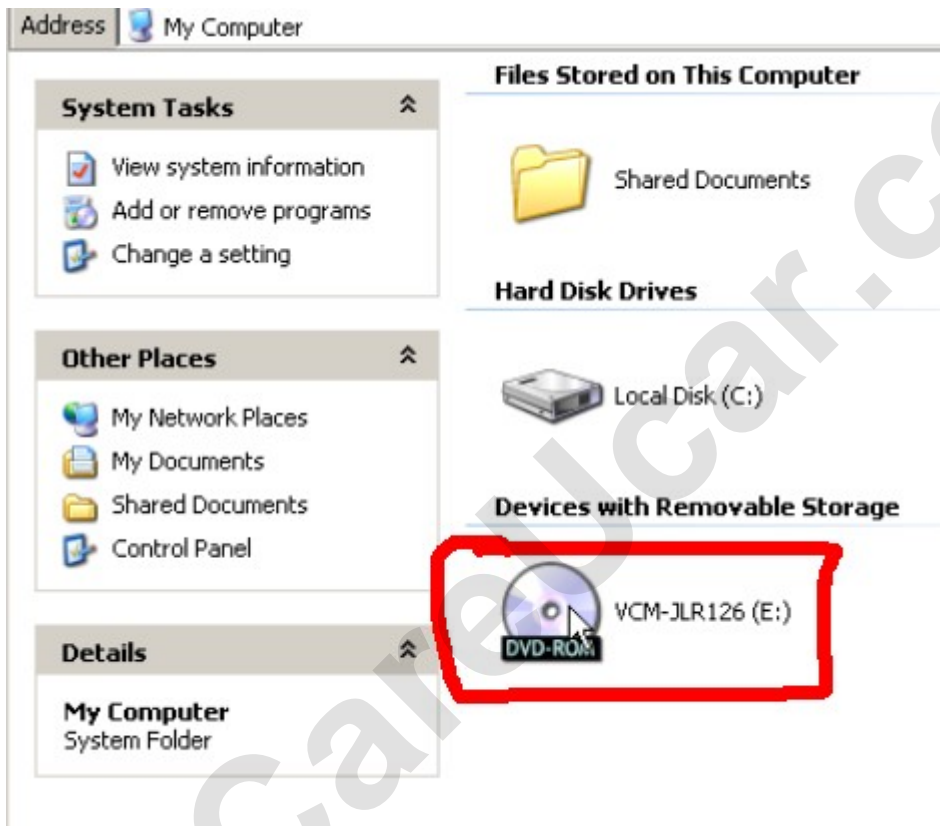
Address My Computer

System Tasks

View system information
Add or remove programs
Change a setting

Other Places

My Network Places
My Documents
Shared Documents
Control Panel

Details

My Computer
System Folder

Files Stored on This Computer

Shared Documents

Hard Disk Drives

Local Disk (C:)

Devices with Removable Storage

DVD-ROM
VCM-JLR126 (E:)

c.areucar.c